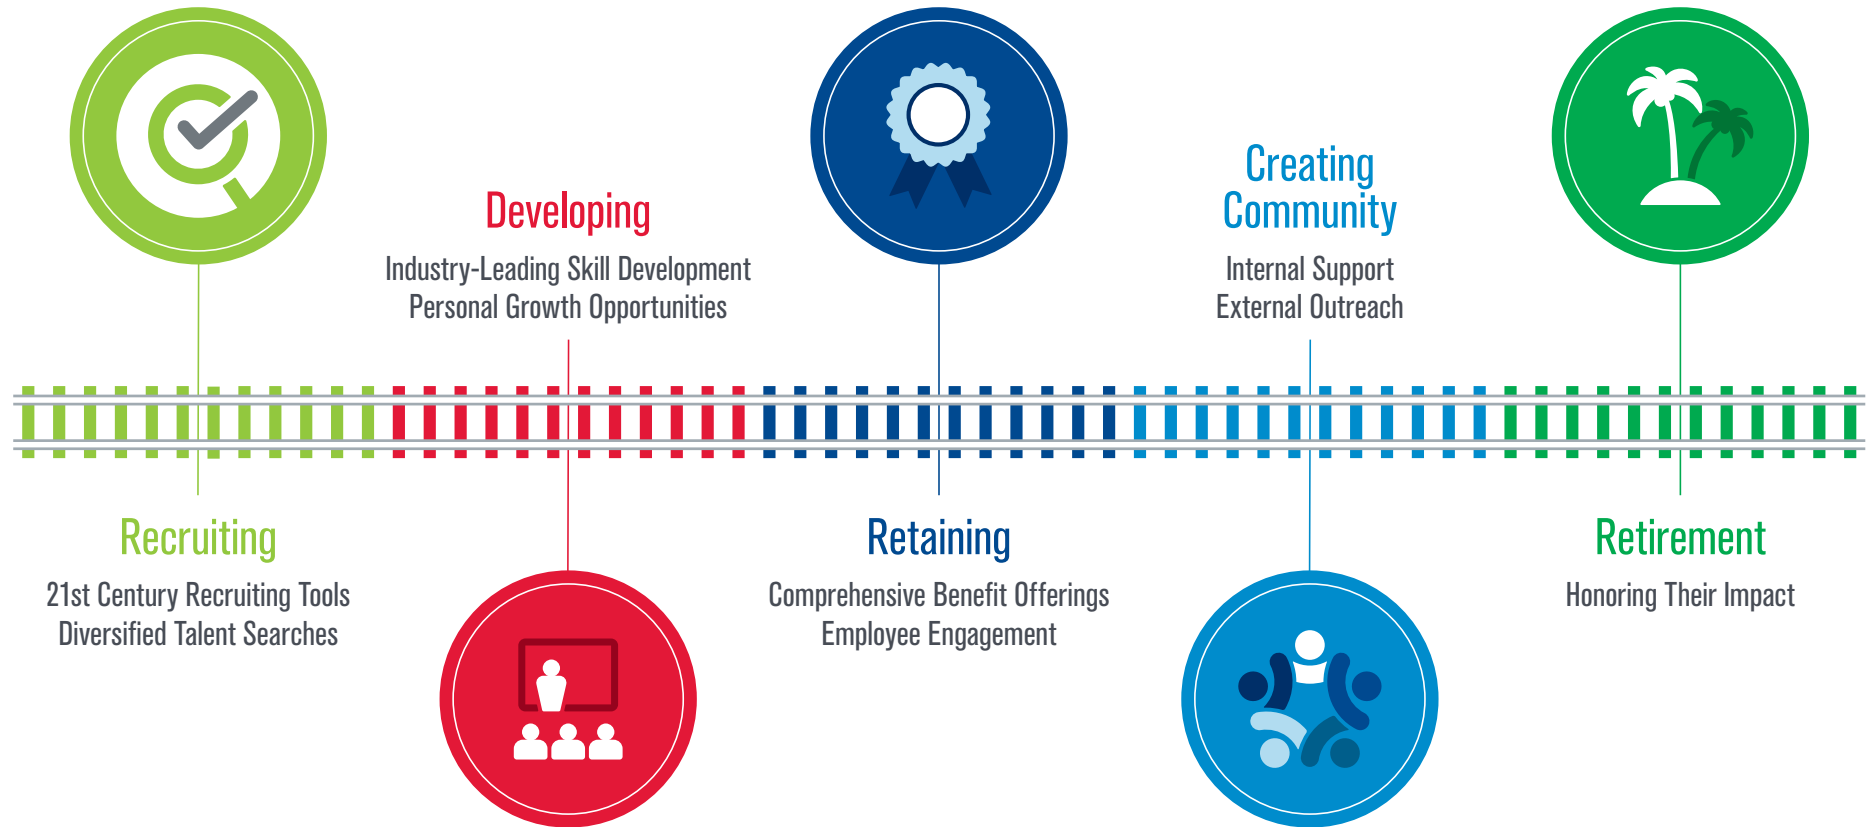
Developing
Industry-Leading Skill Development
Personal Growth Opportunities

Creating Community
Internal Support
External Outreach

Recruiting
21st Century Recruiting Tools
Diversified Talent Searches

Retaining
Comprehensive Benefit Offerings
Employee Engagement

Retirement
Honoring Their Impact